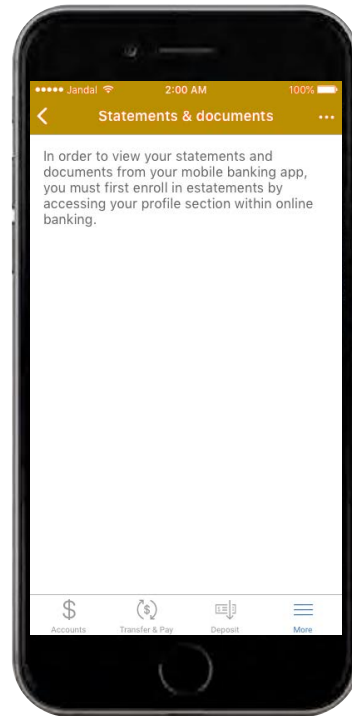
●●●●● Jandal 2:00 AM 100%

Statements & documents

In order to view your statements and documents from your mobile banking app, you must first enroll in estatements by accessing your profile section within online banking.

Accounts
Transfer & Pay
Deposit
More